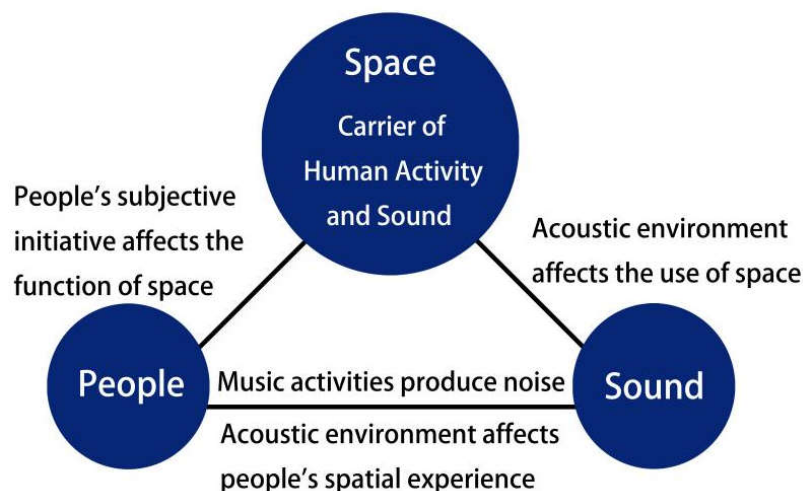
Space

Carrier of Human Activity and Sound

People's subjective initiative affects the function of space

Acoustic environment affects the use of space

People

Music activities produce noise

Sound

Acoustic environment affects people's spatial experience